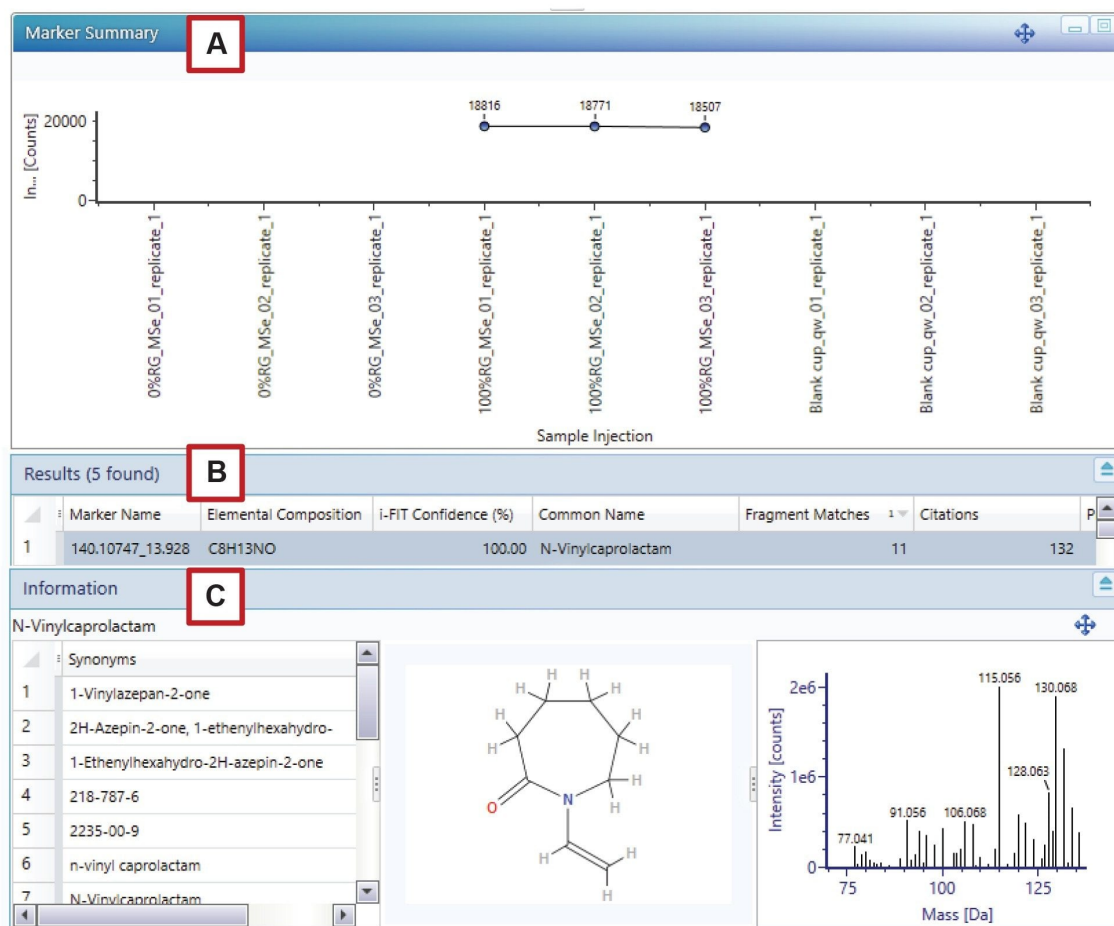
Marker Summary

A

In... [Counts]

20000

0

18816

18771

18507

0%RG_MSe_01_replicate_1

0%RG_MSe_02_replicate_1

0%RG_MSe_03_replicate_1

100%RG_MSe_01_replicate_1

100%RG_MSe_02_replicate_1

100%RG_MSe_03_replicate_1

Blank cup_qw_01_replicate_1

Blank cup_qw_02_replicate_1

Blank cup_qw_03_replicate_1

Sample Injection

Results (5 found)

B

| | Marker Name | Elemental Composition | i-FIT Confidence (%) | Common Name | Fragment Matches 1 | Citations | P |
|---|---|---|---|---|---|---|---|
| 1 | 140.10747_13.928 | C8H13NO | 100.00 | N-Vinylcaprolactam | 11 | 132 | |

Information

C

N-Vinylcaprolactam

| | Synonyms |
|---|---|
| 1 | 1-Vinylazepan-2-one |
| 2 | 2H-Azepin-2-one, 1-ethenylhexahydro- |
| 3 | 1-Ethenylhexahydro-2H-azepin-2-one |
| 4 | 218-787-6 |
| 5 | 2235-00-9 |
| 6 | n-vinyl caprolactam |
| 7 | N-Vinylcaprolactam |

H H H H H H H H H O N H H H H

Intensity [counts]

2e6

1e6

0

115.056

130.068

128.063

91.056

106.068

77.041

75

100

125

Mass [Da]